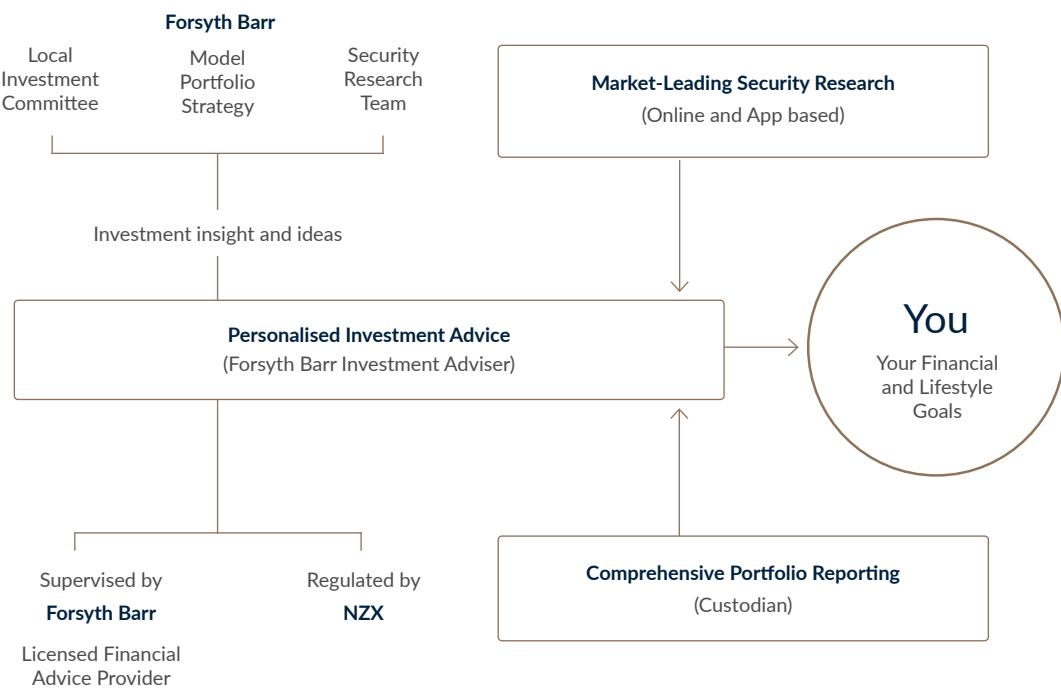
Forsyth Barr

Local Investment Committee

Model Portfolio Strategy

Security Research Team

Market-Leading Security Research
(Online and App based)

Investment insight and ideas

Personalised Investment Advice
(Forsyth Barr Investment Adviser)

You
Your Financial and Lifestyle Goals

Supervised by
Forsyth Barr
Licensed Financial Advice Provider

Regulated by
NZX

Comprehensive Portfolio Reporting
(Custodian)